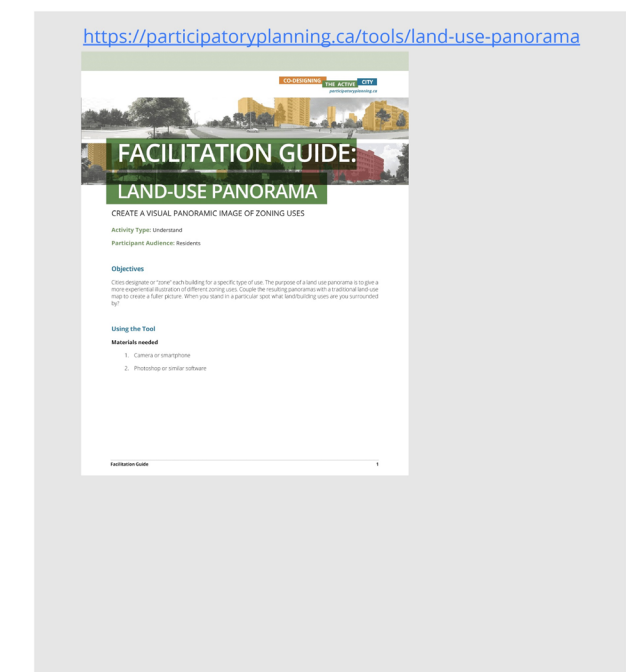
https://participatoryplanning.ca/tools/land-use-panorama

CO-DESIGNING THE ACTIVE CITY
participatoryplanning.ca

FACILITATION GUIDE:
LAND-USE PANORAMA

CREATE A VISUAL PANORAMIC IMAGE OF ZONING USES

Activity Type: Understand

Participant Audience: Residents

Objectives

Cities designate or "zone" each building for a specific type of use. The purpose of a land use panorama is to give a more experiential illustration of different zoning uses. Couple the resulting panoramas with a traditional land-use map to create a fuller picture. When you stand in a particular spot what land/building uses are you surrounded by?

Using the Tool

Materials needed

1. Camera or smartphone
2. Photoshop or similar software

Facilitation Guide 1